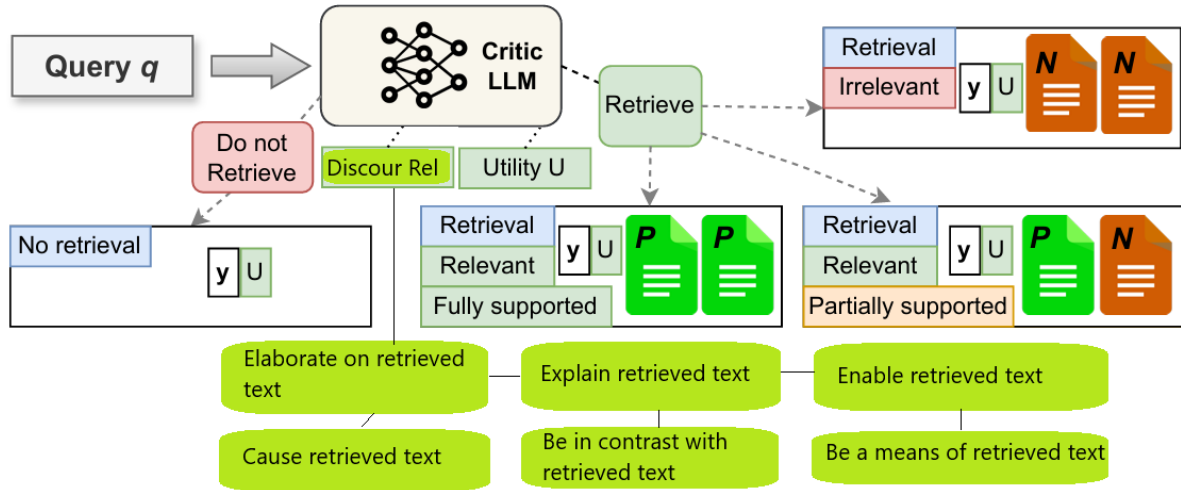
Query $q$

Critic LLM

Do not Retrieve

Discour Rel

Utility U

Retrieve

Retrieval
Irrelevant
y U
N N

No retrieval
y U

Retrieval
Relevant
Fully supported
y U
P P

Retrieval
Relevant
Partially supported
y U
P N

Elaborate on retrieved text

Explain retrieved text

Enable retrieved text

Cause retrieved text

Be in contrast with retrieved text

Be a means of retrieved text